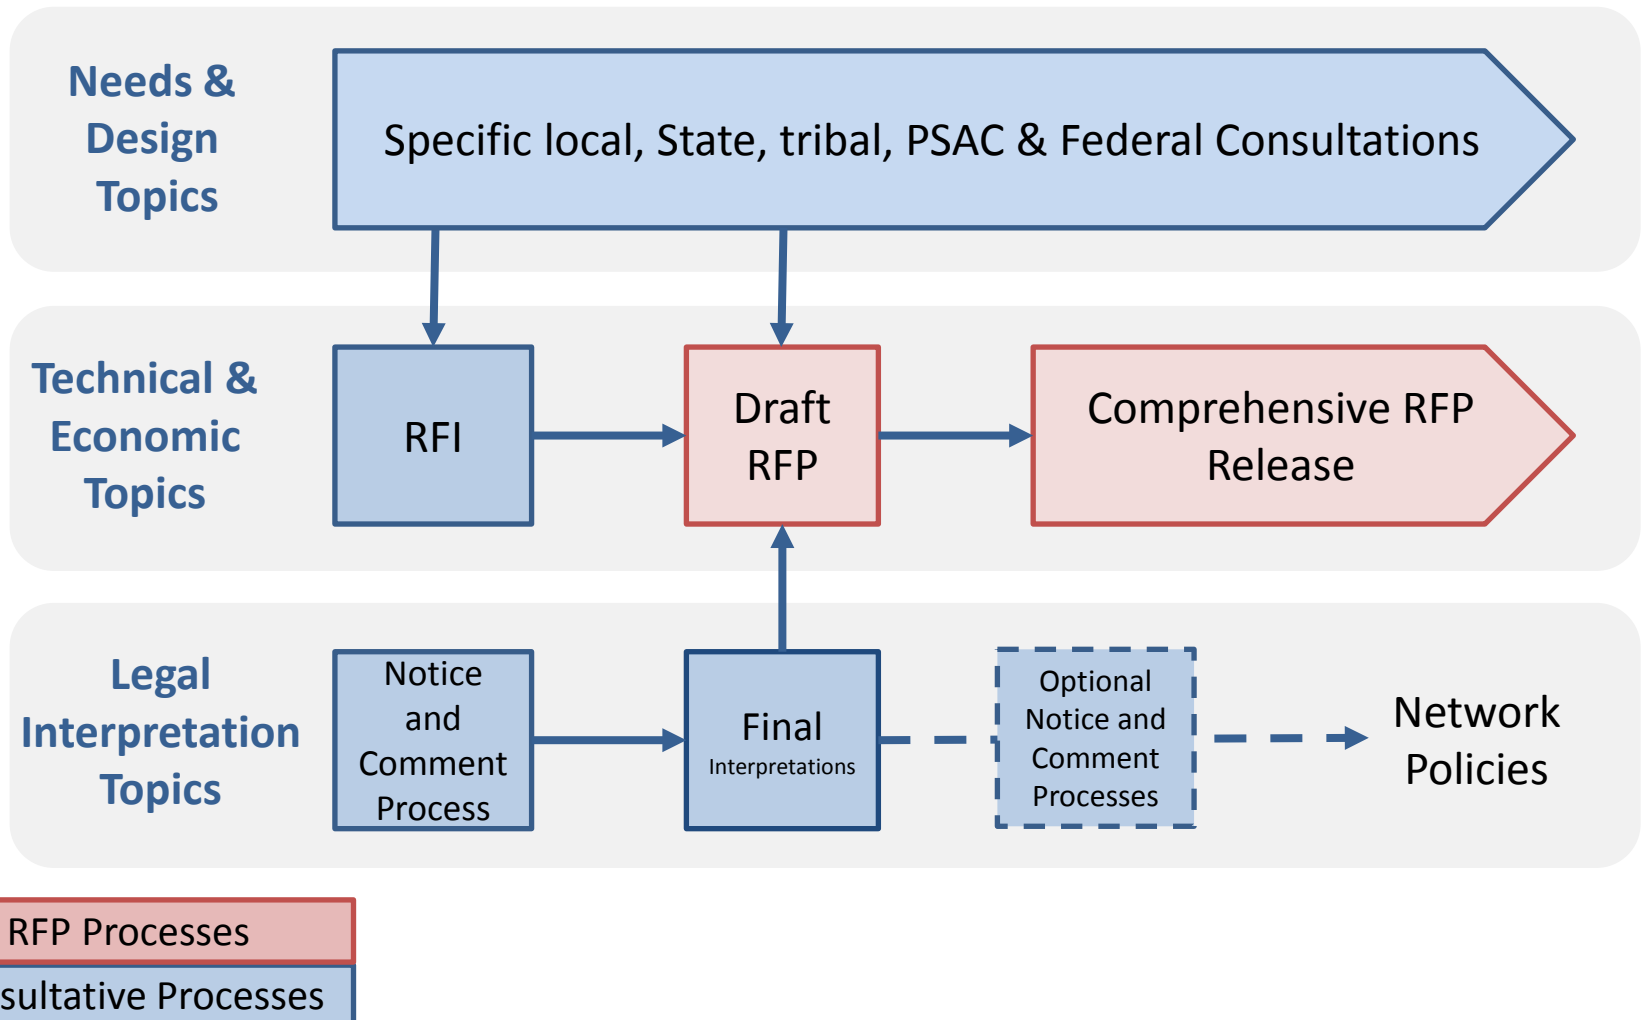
Needs & Design Topics

Specific local, State, tribal, PSAC & Federal Consultations

Technical & Economic Topics

RFI

Draft RFP

Comprehensive RFP Release

Legal Interpretation Topics

Notice and Comment Process

Final Interpretations

Optional Notice and Comment Processes

Network Policies

RFP Processes

sultative Processes